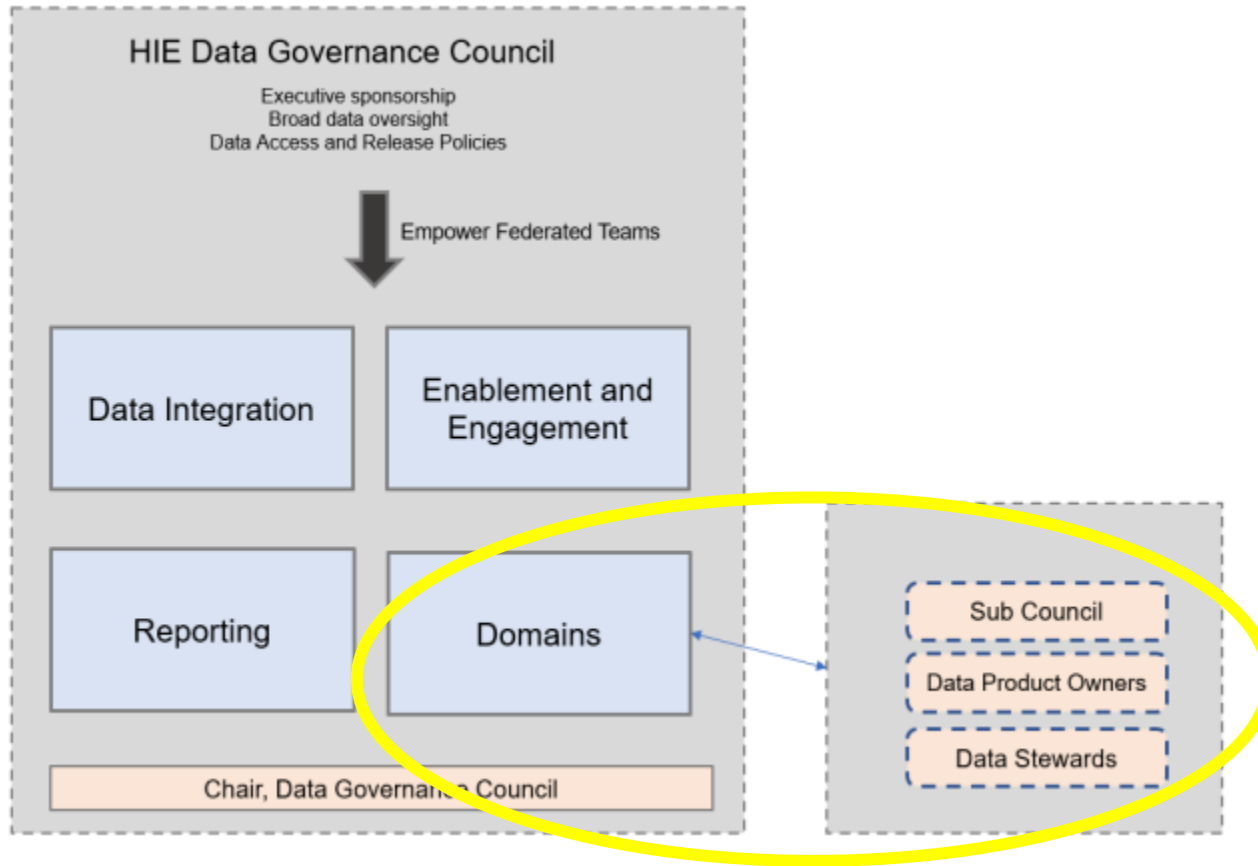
HIE Data Governance Council

Executive sponsorship
Broad data oversight
Data Access and Release Policies

Empower Federated Teams

Data Integration

Enablement and Engagement

Reporting

Domains

Chair, Data Governan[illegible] Council

Sub Council

Data Product Owners

Data Stewards